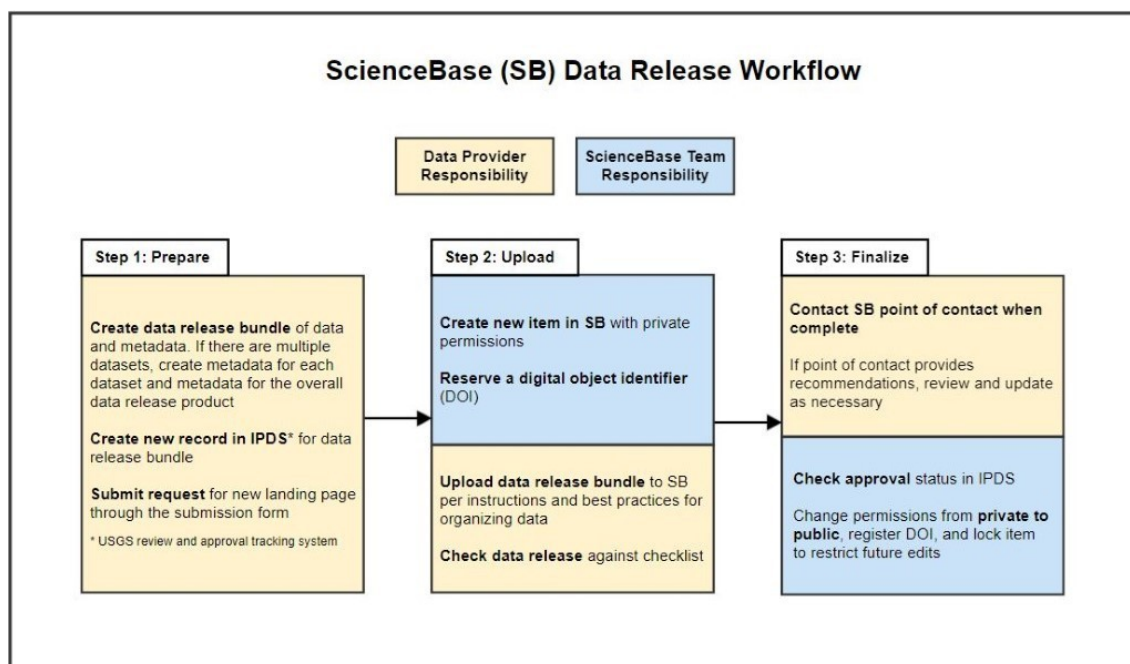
ScienceBase (SB) Data Release Workflow

Data Provider Responsibility

ScienceBase Team Responsibility

Step 1: Prepare

Create data release bundle of data and metadata. If there are multiple datasets, create metadata for each dataset and metadata for the overall data release product

Create new record in IPDS* for data release bundle

Submit request for new landing page through the submission form

* USGS review and approval tracking system

Step 2: Upload

Create new item in SB with private permissions

Reserve a digital object identifier (DOI)

Upload data release bundle to SB per instructions and best practices for organizing data

Check data release against checklist

Step 3: Finalize

Contact SB point of contact when complete

If point of contact provides recommendations, review and update as necessary

Check approval status in IPDS

Change permissions from private to public, register DOI, and lock item to restrict future edits